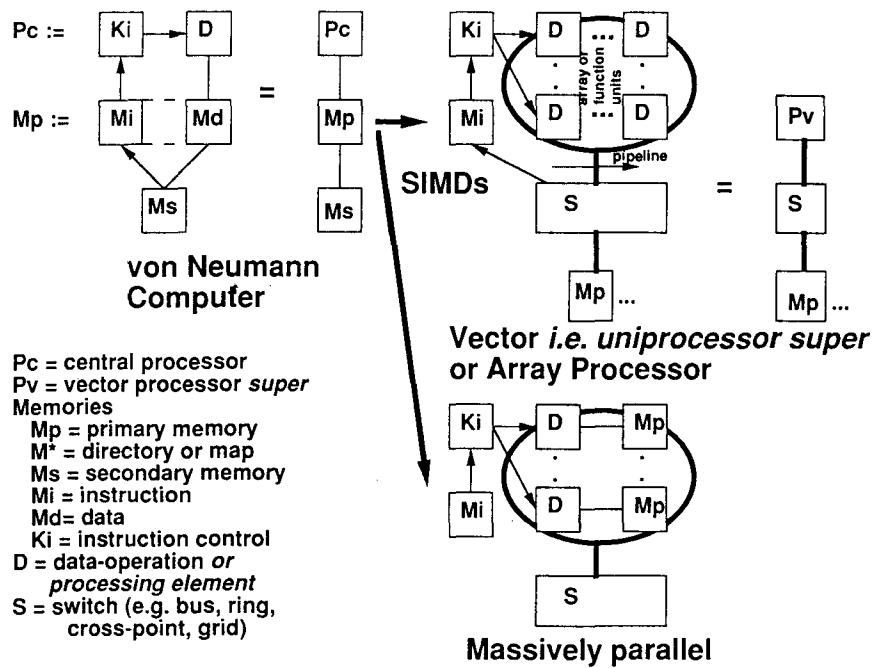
Pc :=

Ki

D

Mp :=

Mi

Md

Ms

=

Pc

Mp

Ms

von Neumann Computer

Ki

D

D

D

D

array of function units

Mi

pipeline

SIMDs

S

=

Pv

S

Mp ...

Mp ...

Vector *i.e. uniprocessor super* or Array Processor

Pc = central processor
Pv = vector processor *super*
Memories
Mp = primary memory
M* = directory or map
Ms = secondary memory
Mi = instruction
Md= data
Ki = instruction control
D = data-operation *or processing element*
S = switch (e.g. bus, ring, cross-point, grid)

Ki

D

Mp

Mi

D

Mp

S

Massively parallel